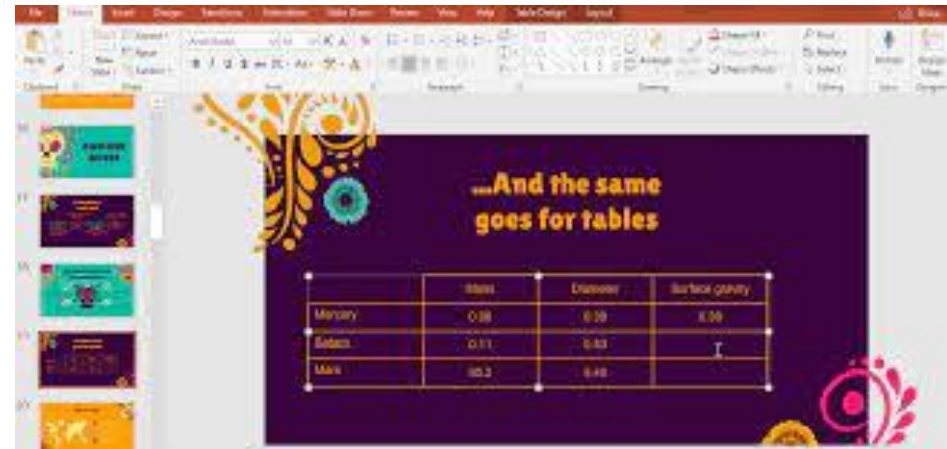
File Home Insert Design Transitions Animations Slide Show Review View Help Table Design Layout

...And the same goes for tables

| | Mass | Diameter | Surface gravity |
|---|---|---|---|
| Mercury | 0.06 | 0.38 | 0.38 |
| Saturn | 0.11 | 0.53 | |
| Mars | 95.2 | 9.45 | |